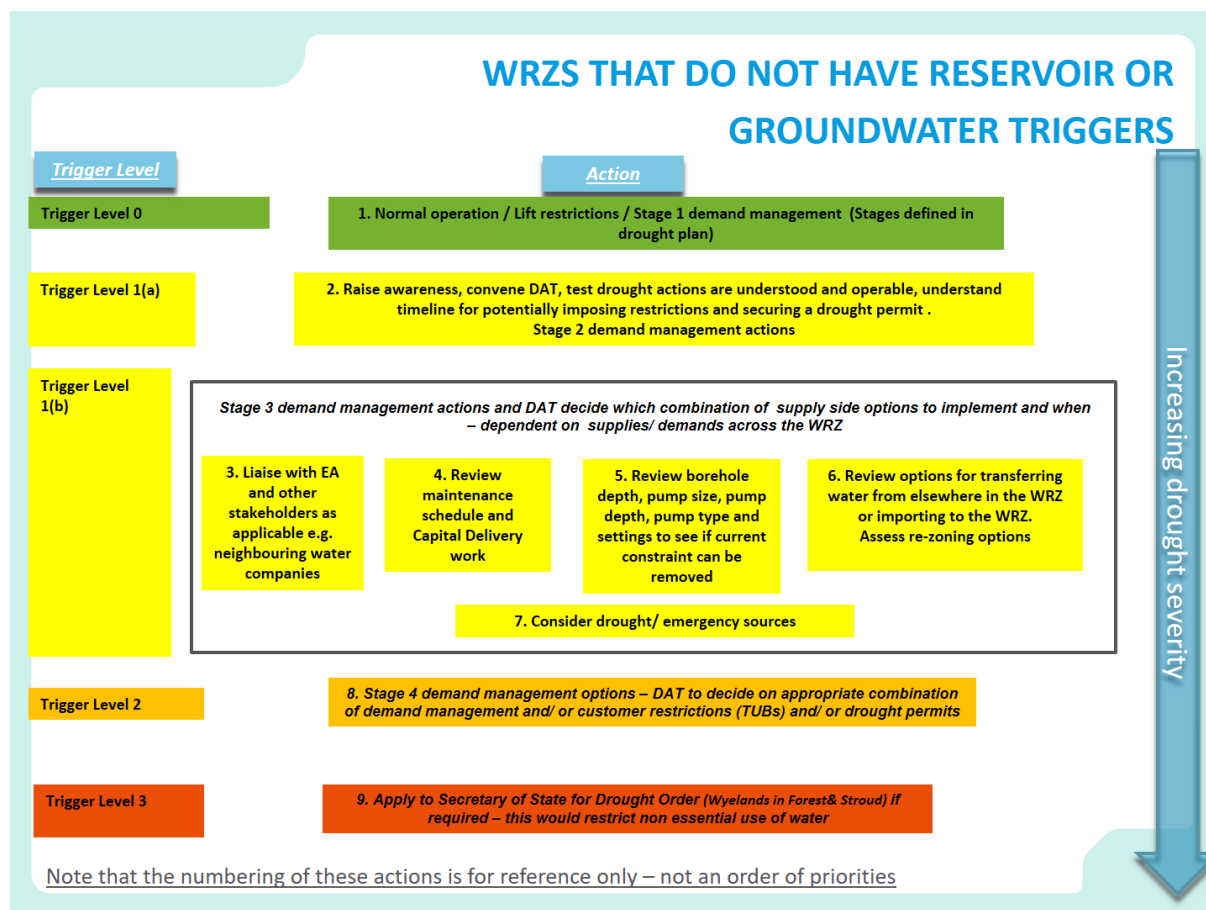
WRZS THAT DO NOT HAVE RESERVOIR OR GROUNDWATER TRIGGERS

Trigger Level

Action

Trigger Level 0

1. Normal operation / Lift restrictions / Stage 1 demand management (Stages defined in drought plan)

Trigger Level 1(a)

2. Raise awareness, convene DAT, test drought actions are understood and operable, understand timeline for potentially imposing restrictions and securing a drought permit .
Stage 2 demand management actions

Trigger Level 1(b)

Stage 3 demand management actions and DAT decide which combination of supply side options to implement and when – dependent on supplies/ demands across the WRZ

3. Liaise with EA and other stakeholders as applicable e.g. neighbouring water companies

4. Review maintenance schedule and Capital Delivery work

5. Review borehole depth, pump size, pump depth, pump type and settings to see if current constraint can be removed

6. Review options for transferring water from elsewhere in the WRZ or importing to the WRZ. Assess re-zoning options

7. Consider drought/ emergency sources

Trigger Level 2

8. Stage 4 demand management options – DAT to decide on appropriate combination of demand management and/ or customer restrictions (TUBs) and/ or drought permits

Trigger Level 3

9. Apply to Secretary of State for Drought Order (Wyelands in Forest& Stroud) if required – this would restrict non essential use of water

Increasing drought severity

Note that the numbering of these actions is for reference only – not an order of priorities